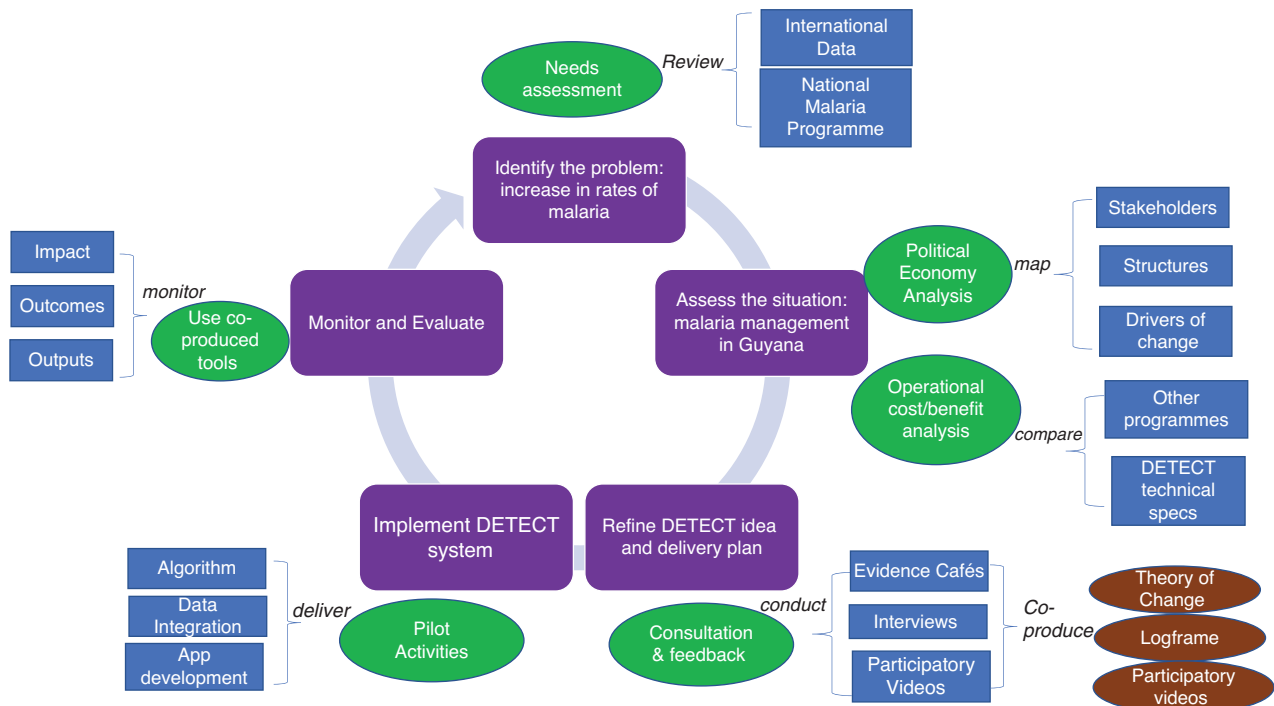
Needs assessment

Review

International Data

National Malaria Programme

Identify the problem: increase in rates of malaria

Stakeholders

Political Economy Analysis

map

Structures

Drivers of change

Assess the situation: malaria management in Guyana

Impact

monitor

Outcomes

Use co-produced tools

Outputs

Monitor and Evaluate

Operational cost/benefit analysis

compare

Other programmes

DETECT technical specs

Implement DETECT system

Refine DETECT idea and delivery plan

Algorithm

Data Integration

deliver

App development

Pilot Activities

Evidence Cafés

conduct

Interviews

Participatory Videos

Consultation & feedback

Co-produce

Theory of Change

Logframe

Participatory videos